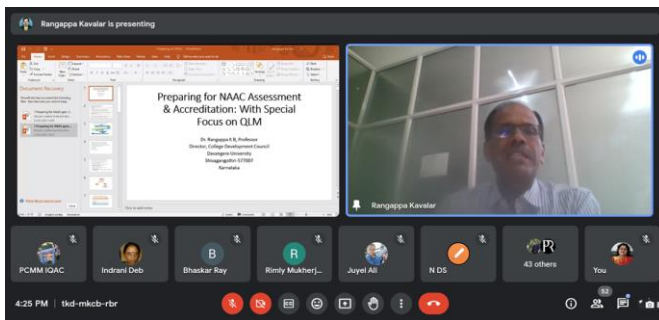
Rangappa Kavalar is presenting

Document Recovery

Preparing for NAAC Assessment & Accreditation: With Special Focus on QLM

Dr. Rangappa K B, Professor
Director, College Development Council
Davangere University
Shivagangothri 577007
Karnataka

Click to add notes

Rangappa Kavalar

PCMM IQAC

Indrani Deb

B
Bhaskar Ray

R
Rimly Mukherj...

Juyel Ali

N DS

43 others

You

4:25 PM | tkd-mkcb-rbr

52